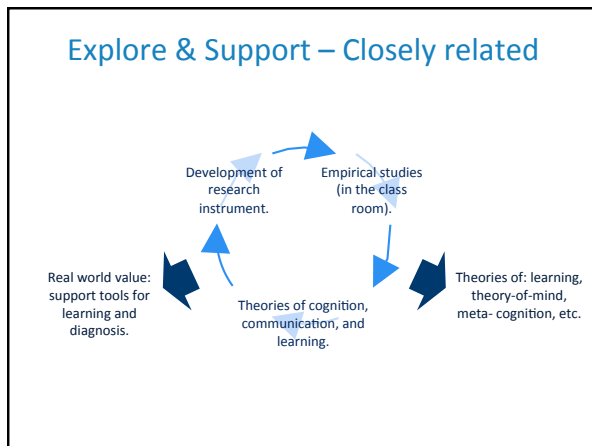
Explore & Support – Closely related

Development of research instrument.

Empirical studies (in the class room).

Real world value: support tools for learning and diagnosis.

Theories of cognition, communication, and learning.

Theories of: learning, theory-of-mind, meta- cognition, etc.